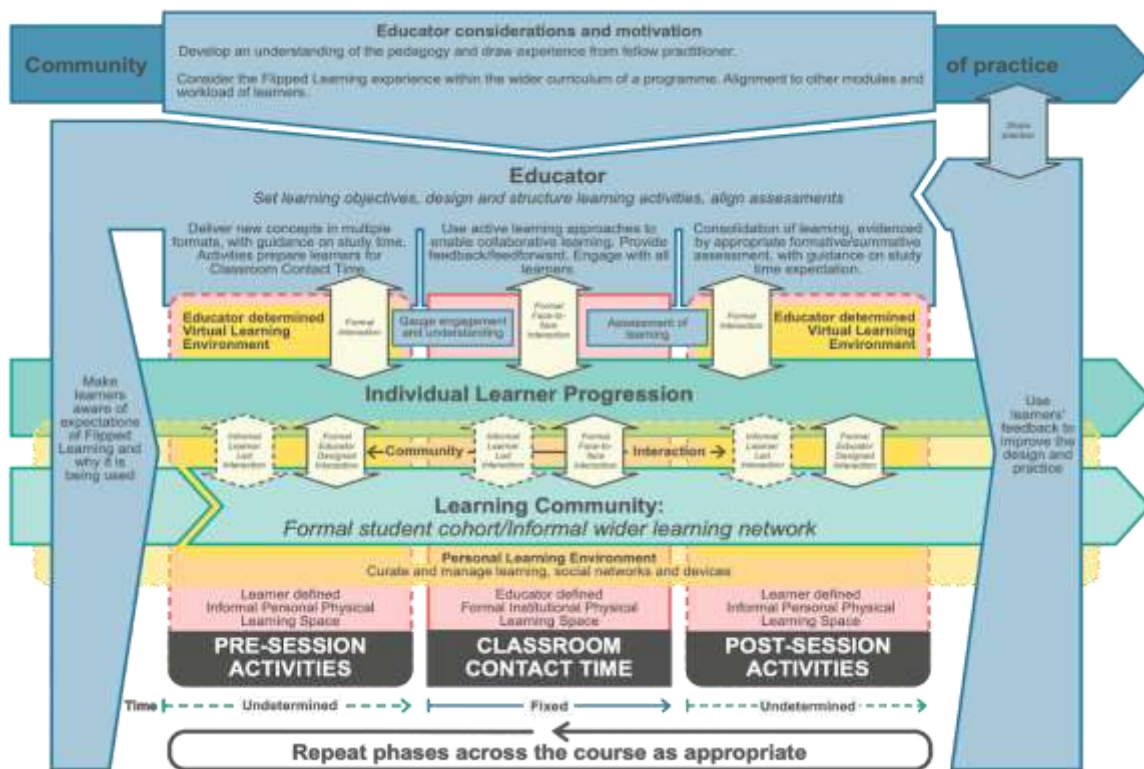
Community

Educator considerations and motivation

Develop an understanding of the pedagogy and draw experience from fellow practitioner.

Consider the Flipped Learning experience within the wider curriculum of a programme. Alignment to other modules and workload of learners.

of practice

Share practice

Educator

Set learning objectives, design and structure learning activities, align assessments

Deliver new concepts in multiple formats, with guidance on study time. Activities prepare learners for Classroom Contact Time.

Use active learning approaches to enable collaborative learning. Provide feedback/feedforward. Engage with all learners

Consolidation of learning, evidenced by appropriate formative/summative assessment, with guidance on study time expectation.

Educator determined Virtual Learning Environment

Formal Interaction

Gauge engagement and understanding

Formal Face-to-face Interaction

Assessment of learning

Formal Interaction

Educator determined Virtual Learning Environment

Make learners aware of expectations of Flipped Learning and why it is being used

Individual Learner Progression

Use learners' feedback to improve the design and practice

Informal Learner Led Interaction

Formal Educator Designed Interaction

Community

Informal Learner Led Interaction

Formal Face-to-face Interaction

Interaction

Informal Learner Led Interaction

Formal Educator Designed Interaction

Learning Community:

Formal student cohort/Informal wider learning network

Personal Learning Environment

Curate and manage learning, social networks and devices

Learner defined Informal Personal Physical Learning Space

Educator defined Formal Institutional Physical Learning Space

Learner defined Informal Personal Physical Learning Space

PRE-SESSION ACTIVITIES

CLASSROOM CONTACT TIME

POST-SESSION ACTIVITIES

Time

Undetermined

Fixed

Undetermined

Repeat phases across the course as appropriate